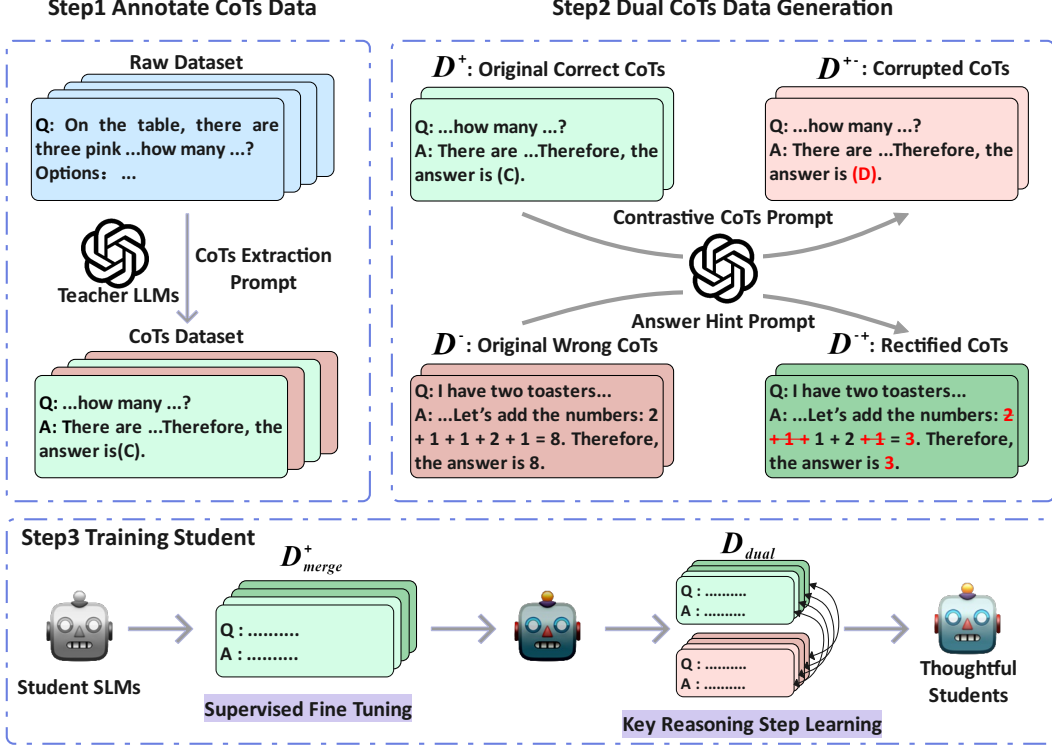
Step1 Annotate CoTs Data

Raw Dataset

Q: On the table, there are three pink ...how many ...?
Options: ...

Teacher LLMs

CoTs Extraction Prompt

CoTs Dataset

Q: ...how many ...?
A: There are ...Therefore, the answer is(C).

Step2 Dual CoTs Data Generation

$D^{+}$: Original Correct CoTs

Q: ...how many ...?
A: There are ...Therefore, the answer is (C).

$D^{+-}$: Corrupted CoTs

Q: ...how many ...?
A: There are ...Therefore, the answer is (D).

Contrastive CoTs Prompt

Answer Hint Prompt

$D^{-}$: Original Wrong CoTs

Q: I have two toasters...
A: ...Let's add the numbers: 2 + 1 + 1 + 2 + 1 = 8. Therefore, the answer is 8.

$D^{-+}$: Rectified CoTs

Q: I have two toasters...
A: ...Let's add the numbers: 2 + 1 + 1 + 2 + 1 = 3. Therefore, the answer is 3.

Step3 Training Student

Student SLMs

$D^{+}_{merge}$

Q : .........
A : .........

Supervised Fine Tuning

$D_{dual}$

Q : .........
A : .........

Q : .........
A : .........

Key Reasoning Step Learning

Thoughtful Students